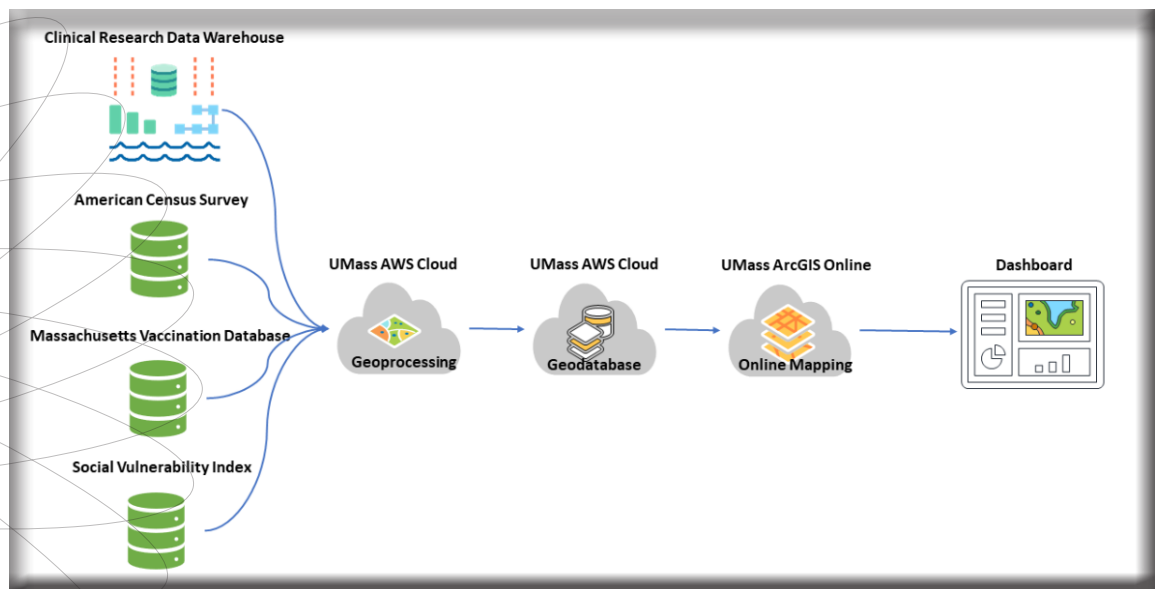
Clinical Research Data Warehouse

American Census Survey

Massachusetts Vaccination Database

Social Vulnerability Index

UMass AWS Cloud

Geoprocessing

UMass AWS Cloud

Geodatabase

UMass ArcGIS Online

Online Mapping

Dashboard